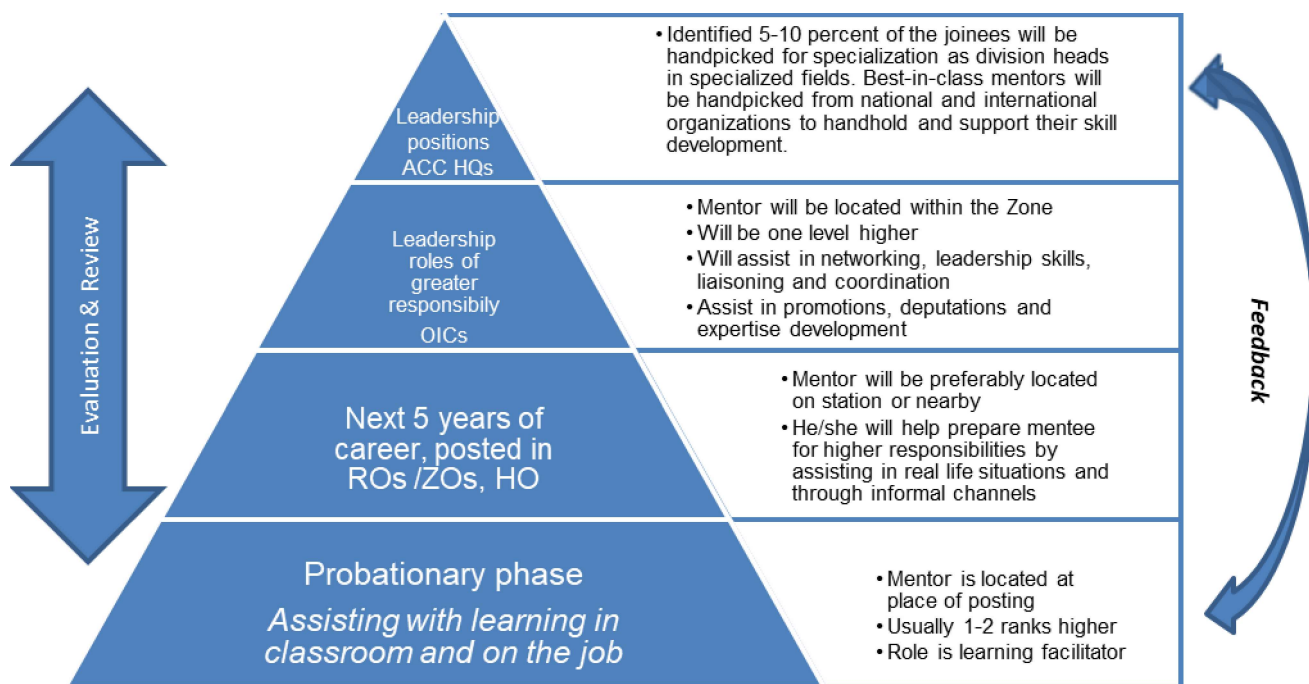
Evaluation & Review

Leadership positions ACC HQs

• Identified 5-10 percent of the joinees will be handpicked for specialization as division heads in specialized fields. Best-in-class mentors will be handpicked from national and international organizations to handhold and support their skill development.

Leadership roles of greater responsibily OICs

• Mentor will be located within the Zone
• Will be one level higher
• Will assist in networking, leadership skills, liaisoning and coordination
• Assist in promotions, deputations and expertise development

Next 5 years of career, posted in ROs /ZOs, HO

• Mentor will be preferably located on station or nearby
• He/she will help prepare mentee for higher responsibilities by assisting in real life situations and through informal channels

Probationary phase
Assisting with learning in classroom and on the job

• Mentor is located at place of posting
• Usually 1-2 ranks higher
• Role is learning facilitator

Feedback